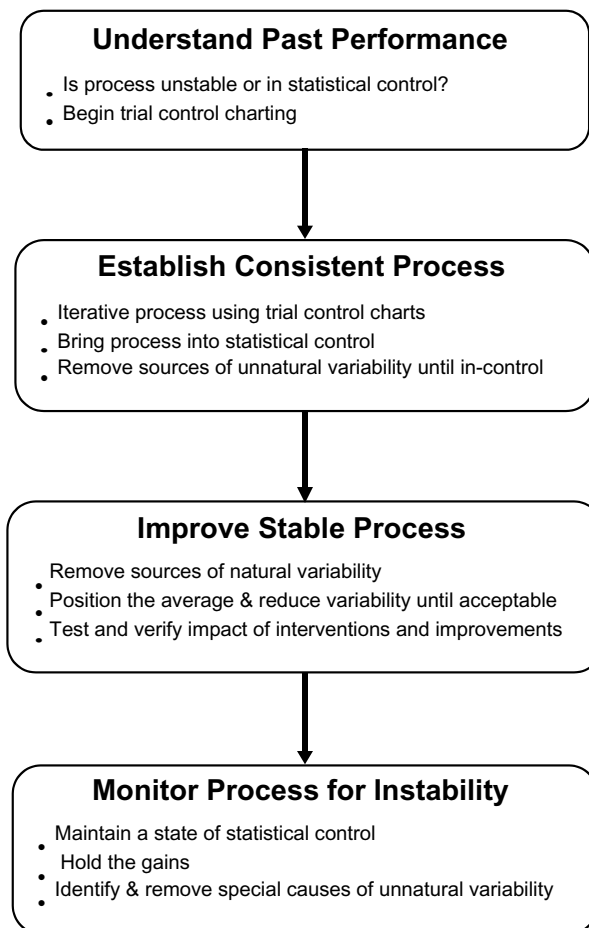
Understand Past Performance

- Is process unstable or in statistical control?
- Begin trial control charting

Establish Consistent Process

- Iterative process using trial control charts
- Bring process into statistical control
- Remove sources of unnatural variability until in-control

Improve Stable Process

- Remove sources of natural variability
- Position the average & reduce variability until acceptable
- Test and verify impact of interventions and improvements

Monitor Process for Instability

- Maintain a state of statistical control
- Hold the gains
- Identify & remove special causes of unnatural variability